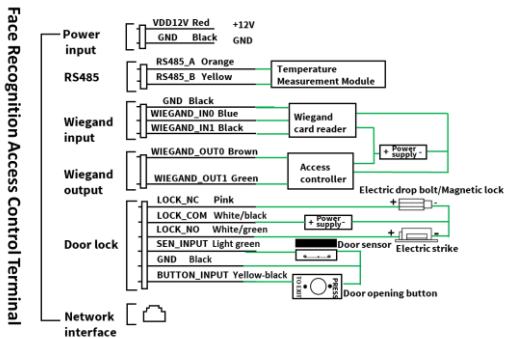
Face Recognition Access Control Terminal

Power input
VDD12V Red +12V
GND Black GND

RS485
RS485_A Orange
RS485_B Yellow
Temperature Measurement Module

Wiegand input
GND Black
WIEGAND_IN0 Blue
WIEGAND_IN1 Black
Wiegand card reader

+ Power supply -

Wiegand output
WIEGAND_OUT0 Brown
WIEGAND_OUT1 Green
Access controller

Door lock
LOCK_NC Pink
LOCK_COM White/black
LOCK_NO White/green
SEN_INPUT Light green
GND Black
BUTTON_INPUT Yellow-black

Electric drop bolt/Magnetic lock
+ Power supply -
Electric strike
Door sensor
TO EXIT
PRESS
Door opening button

Network interface